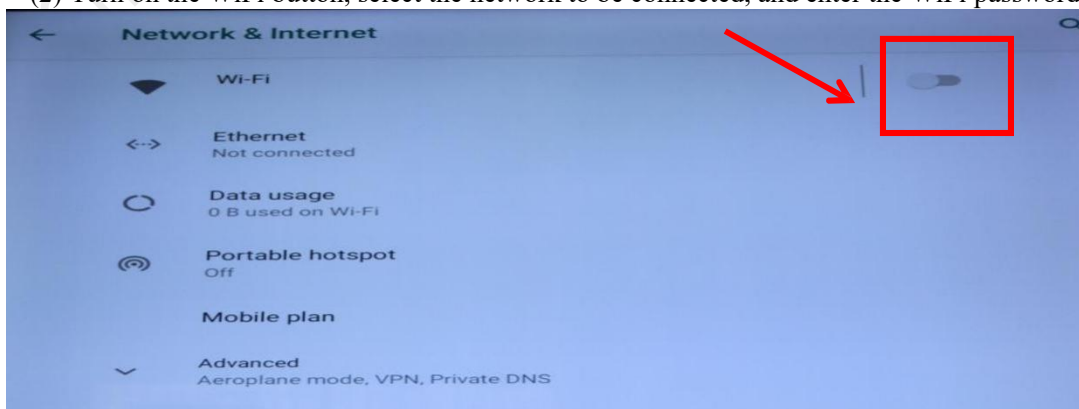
(2) Turn on the WiFi button, select the network to be connected, and enter the WiFi password

Network & Internet

Wi-Fi

Ethernet
Not connected

Data usage
0 B used on Wi-Fi

Portable hotspot
Off

Mobile plan

Advanced
Aeroplane mode, VPN, Private DNS